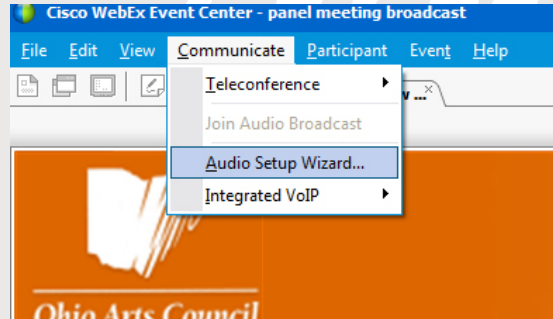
Cisco WebEx Event Center - panel meeting broadcast

File Edit View Communicate Participant Event Help

Teleconference
Join Audio Broadcast
Audio Setup Wizard...
Integrated VoIP

v ... ×

Ohio Arts Council